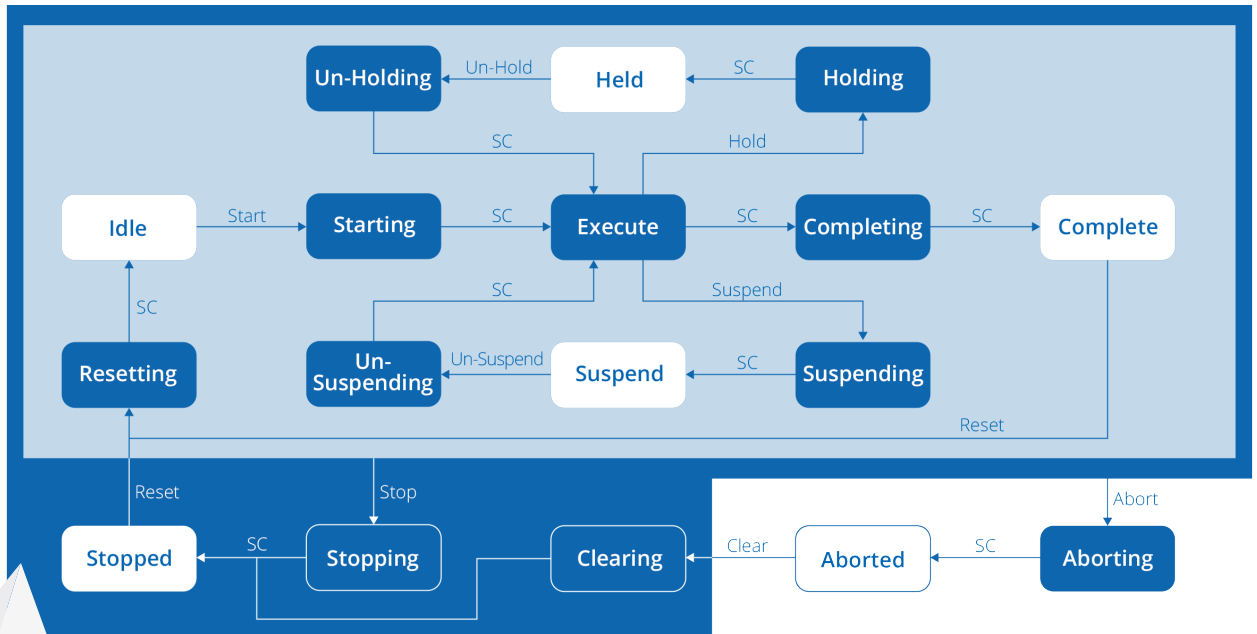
Un-Holding
Un-Hold
Held
SC
Holding
SC
Hold
Idle
Start
Starting
SC
Execute
SC
Completing
SC
Complete
SC
Suspend
SC
Resetting
Un-Suspending
Un-Suspend
Suspend
SC
Suspending
Reset
Reset
Stop
Abort
Stopped
SC
Stopping
Clearing
Clear
Aborted
SC
Aborting